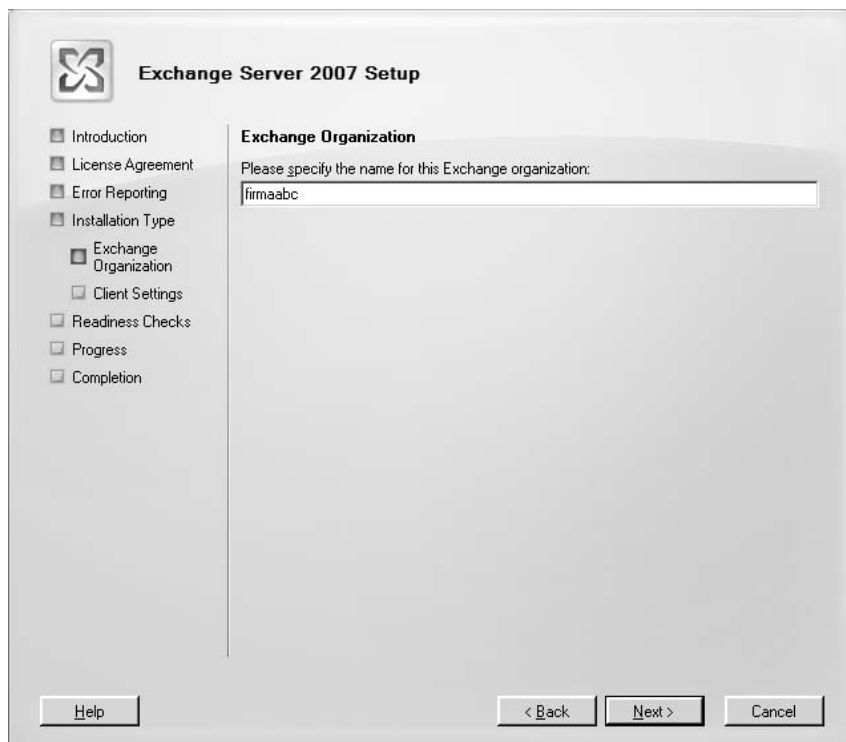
Exchange Server 2007 Setup

Introduction
License Agreement
Error Reporting
Installation Type
Exchange Organization
Client Settings
Readiness Checks
Progress
Completion

Exchange Organization

Please specify the name for this Exchange organization:

firmaabc

Help

< Back

Next >

Cancel